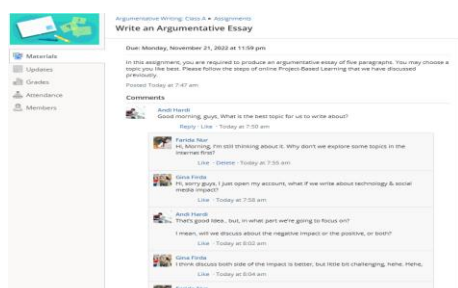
Argumentative Writing: Class A ▸ Assignments
Write an Argumentative Essay

Materials
Updates
Grades
Attendance
Members

Due: Monday, November 21, 2022 at 11:59 pm

In this assignment, you are required to produce an argumentative essay of five paragraphs. You may choose a topic you the best. Please follow the steps of online Project-Based Learning that we have discussed previously.

Posted Today at 7:47 am

Comments

Andi Hardi
Good morning, guys. What is the best topic for us to write about?
Reply · Like · Today at 7:50 am

Farida Nur
Hi, Morning. I'm still thinking about it. Why don't we explore some topics in the internet first?
Like · Delete · Today at 7:56 am

Gina Firda
Hi, sorry guys. I just open my account. what if we write about technology & social media impact?
Like · Today at 7:58 am

Andi Hardi
That's good idea.. but, in what part we're going to focus on?

I mean, will we discuss about the negative impact or the positive, or both?
Like · Today at 8:02 am

Gina Firda
I think discuss both side of the impact is better, but little bit challenging, hehe. Hehe,
Like · Today at 8:04 am

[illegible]